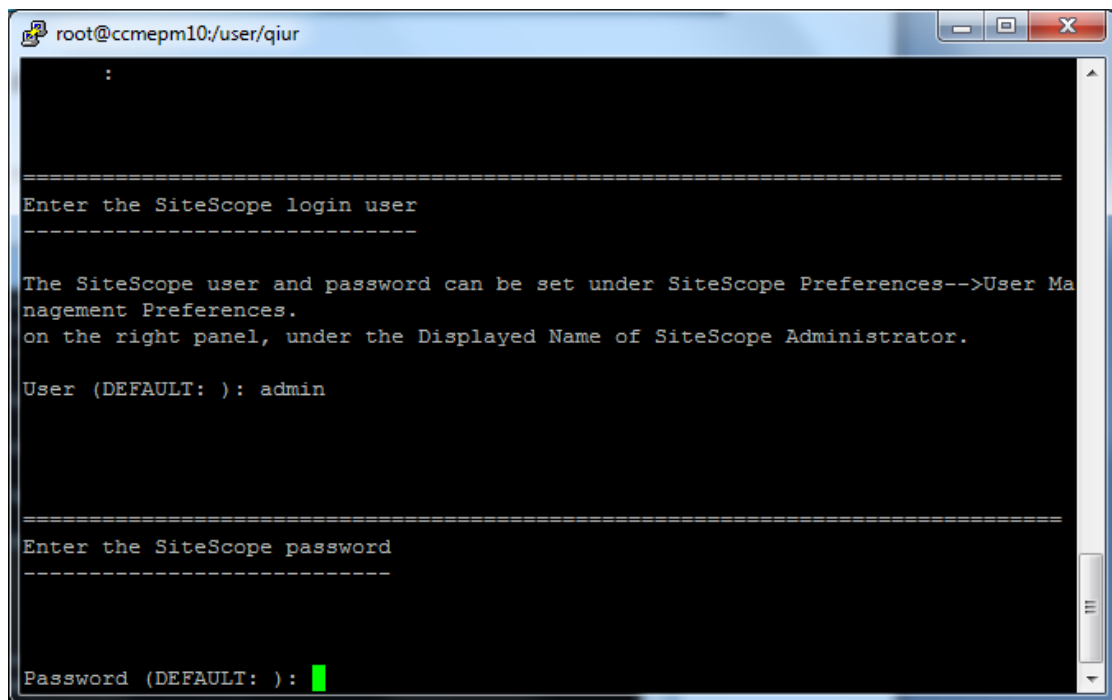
root@ccmepm10:/user/qiur

:

===============================================================================
Enter the SiteScope login user
------------------------------

The SiteScope user and password can be set under SiteScope Preferences-->User Management Preferences.
on the right panel, under the Displayed Name of SiteScope Administrator.

User (DEFAULT: ): admin

===============================================================================
Enter the SiteScope password
----------------------------

Password (DEFAULT: ):